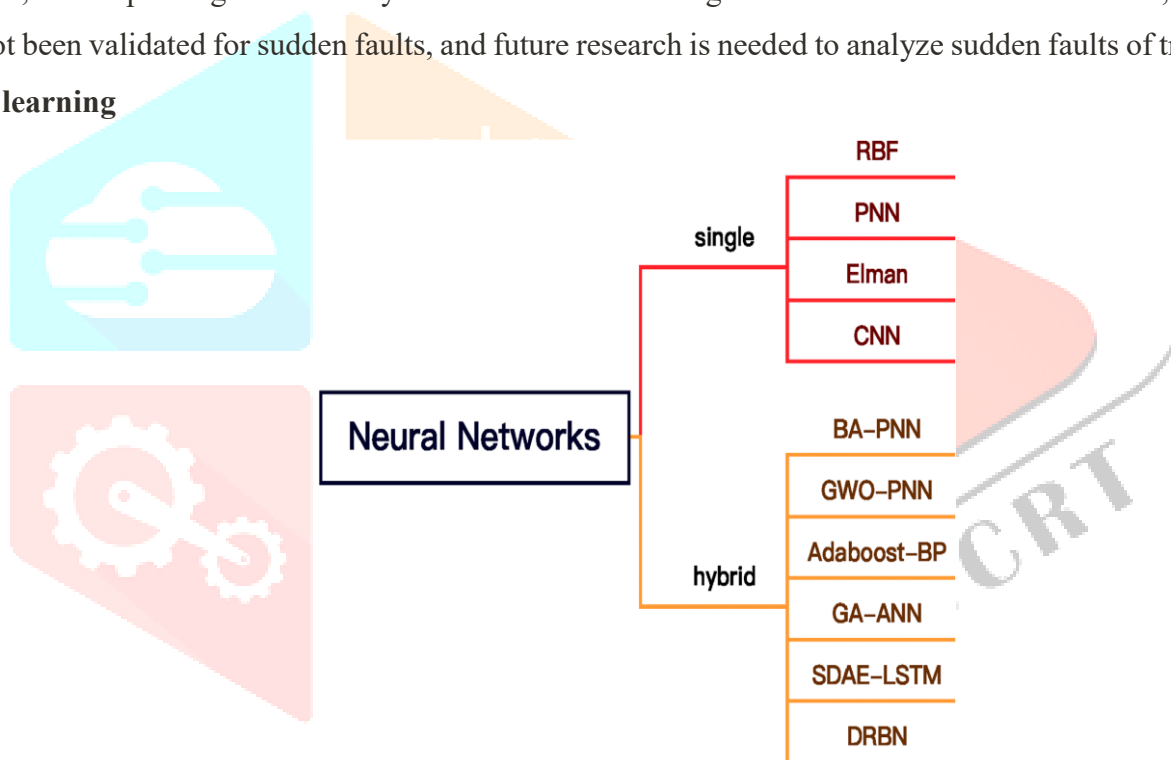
ot been validated for sudden faults, and future research is needed to analyze sudden faults of tr

learning

Neural Networks

single

RBF

PNN

Elman

CNN

hybrid

BA-PNN

GWO-PNN

Adaboost-BP

GA-ANN

SDAE-LSTM

DRBN

CRT